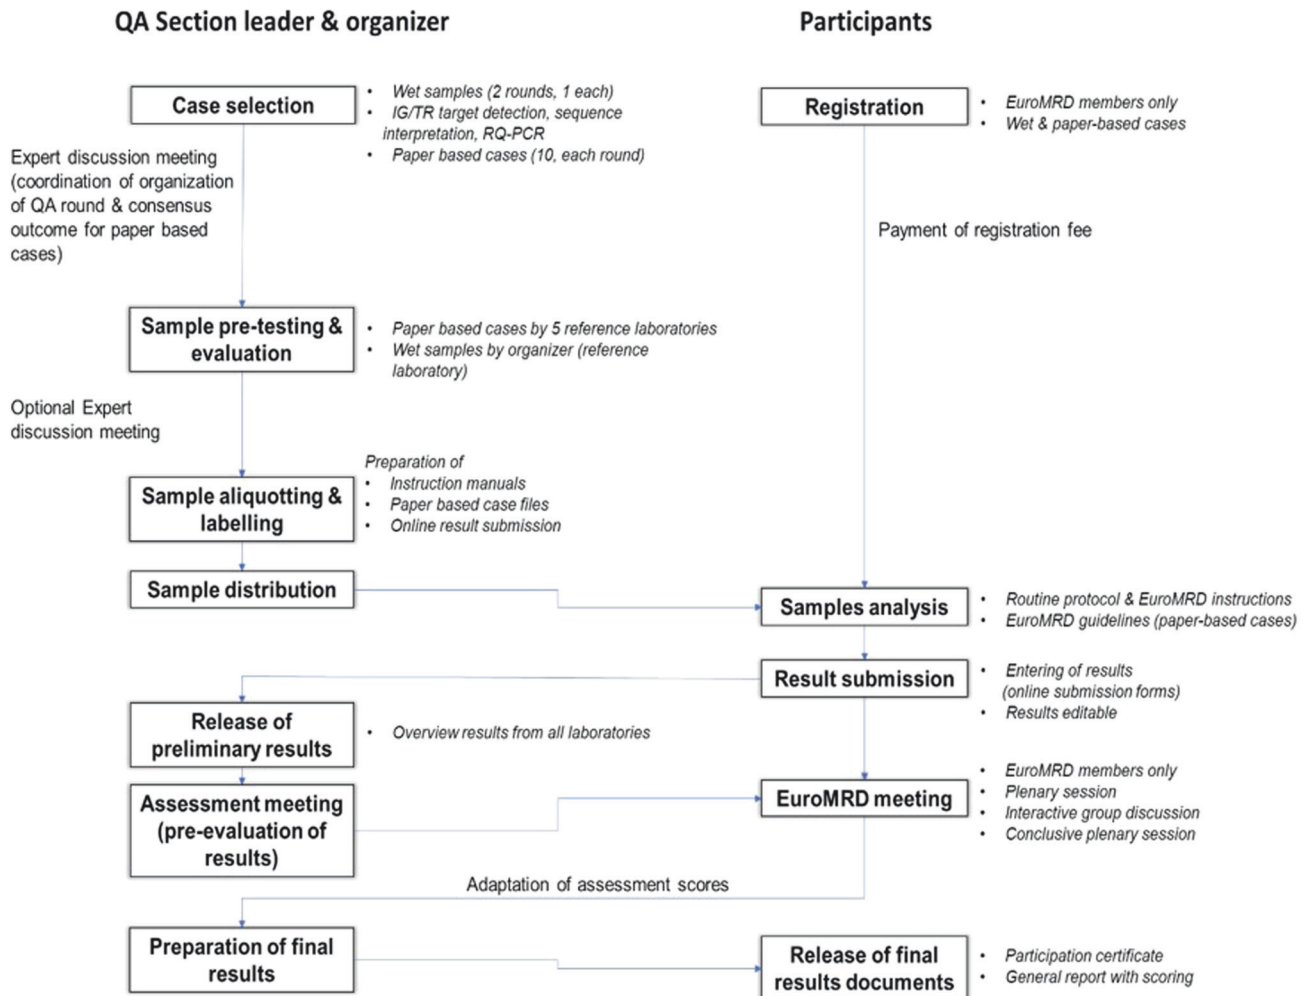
QA Section leader & organizer

Participants

Case selection

• Wet samples (2 rounds, 1 each)
• IG/TR target detection, sequence interpretation, RQ-PCR
• Paper based cases (10, each round)

Expert discussion meeting (coordination of organization of QA round & consensus outcome for paper based cases)

Sample pre-testing & evaluation

• Paper based cases by 5 reference laboratories
• Wet samples by organizer (reference laboratory)

Optional Expert discussion meeting

Sample aliquotting & labelling

Preparation of
• Instruction manuals
• Paper based case files
• Online result submission

Sample distribution

Registration

• EuroMRD members only
• Wet & paper-based cases

Payment of registration fee

Samples analysis

• Routine protocol & EuroMRD instructions
• EuroMRD guidelines (paper-based cases)

Result submission

• Entering of results (online submission forms)
• Results editable

Release of preliminary results

• Overview results from all laboratories

Assessment meeting (pre-evaluation of results)

EuroMRD meeting

• EuroMRD members only
• Plenary session
• Interactive group discussion
• Conclusive plenary session

Adaptation of assessment scores

Preparation of final results

Release of final results documents

• Participation certificate
• General report with scoring